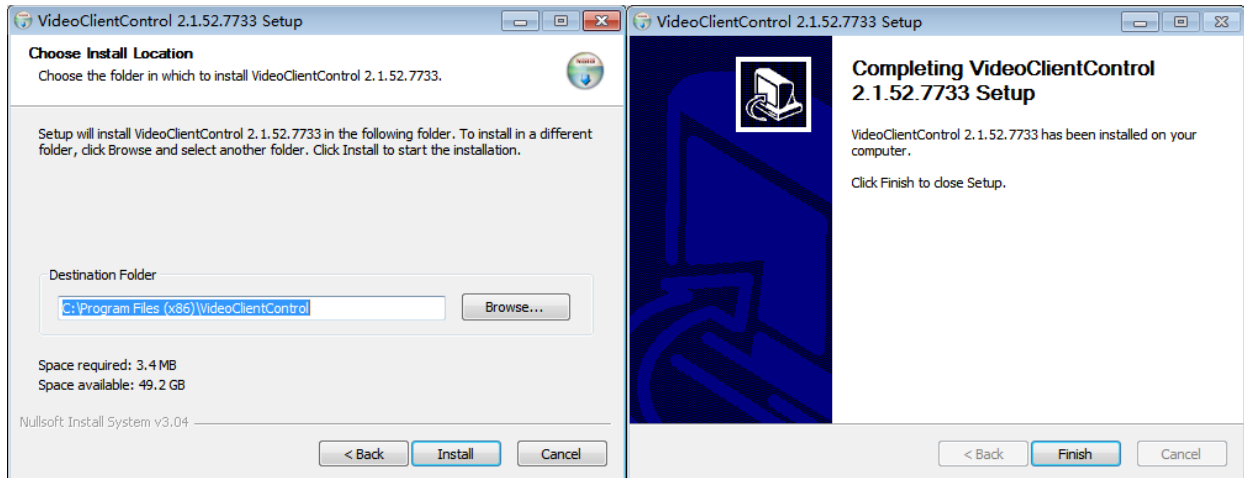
VideoClientControl 2.1.52.7733 Setup

Choose Install Location
Choose the folder in which to install VideoClientControl 2.1.52.7733.

Setup will install VideoClientControl 2.1.52.7733 in the following folder. To install in a different folder, click Browse and select another folder. Click Install to start the installation.

Destination Folder
C:\Program Files (x86)\VideoClientControl
Browse...

Space required: 3.4 MB
Space available: 49.2 GB

Nullsoft Install System v3.04

< Back
Install
Cancel

VideoClientControl 2.1.52.7733 Setup

Completing VideoClientControl 2.1.52.7733 Setup

VideoClientControl 2.1.52.7733 has been installed on your computer.

Click Finish to close Setup.

< Back
Finish
Cancel